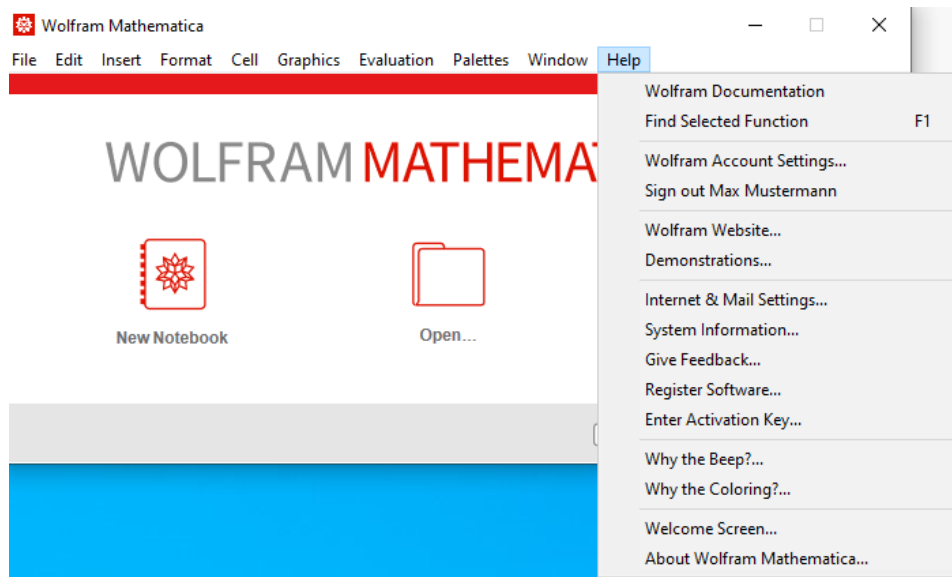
Wolfram Mathematica

File Edit Insert Format Cell Graphics Evaluation Palettes Window Help

WOLFRAM MATHEMAT

New Notebook

Open...

Wolfram Documentation
Find Selected Function F1
Wolfram Account Settings...
Sign out Max Mustermann
Wolfram Website...
Demonstrations...
Internet & Mail Settings...
System Information...
Give Feedback...
Register Software...
Enter Activation Key...
Why the Beep?...
Why the Coloring?...
Welcome Screen...
About Wolfram Mathematica...